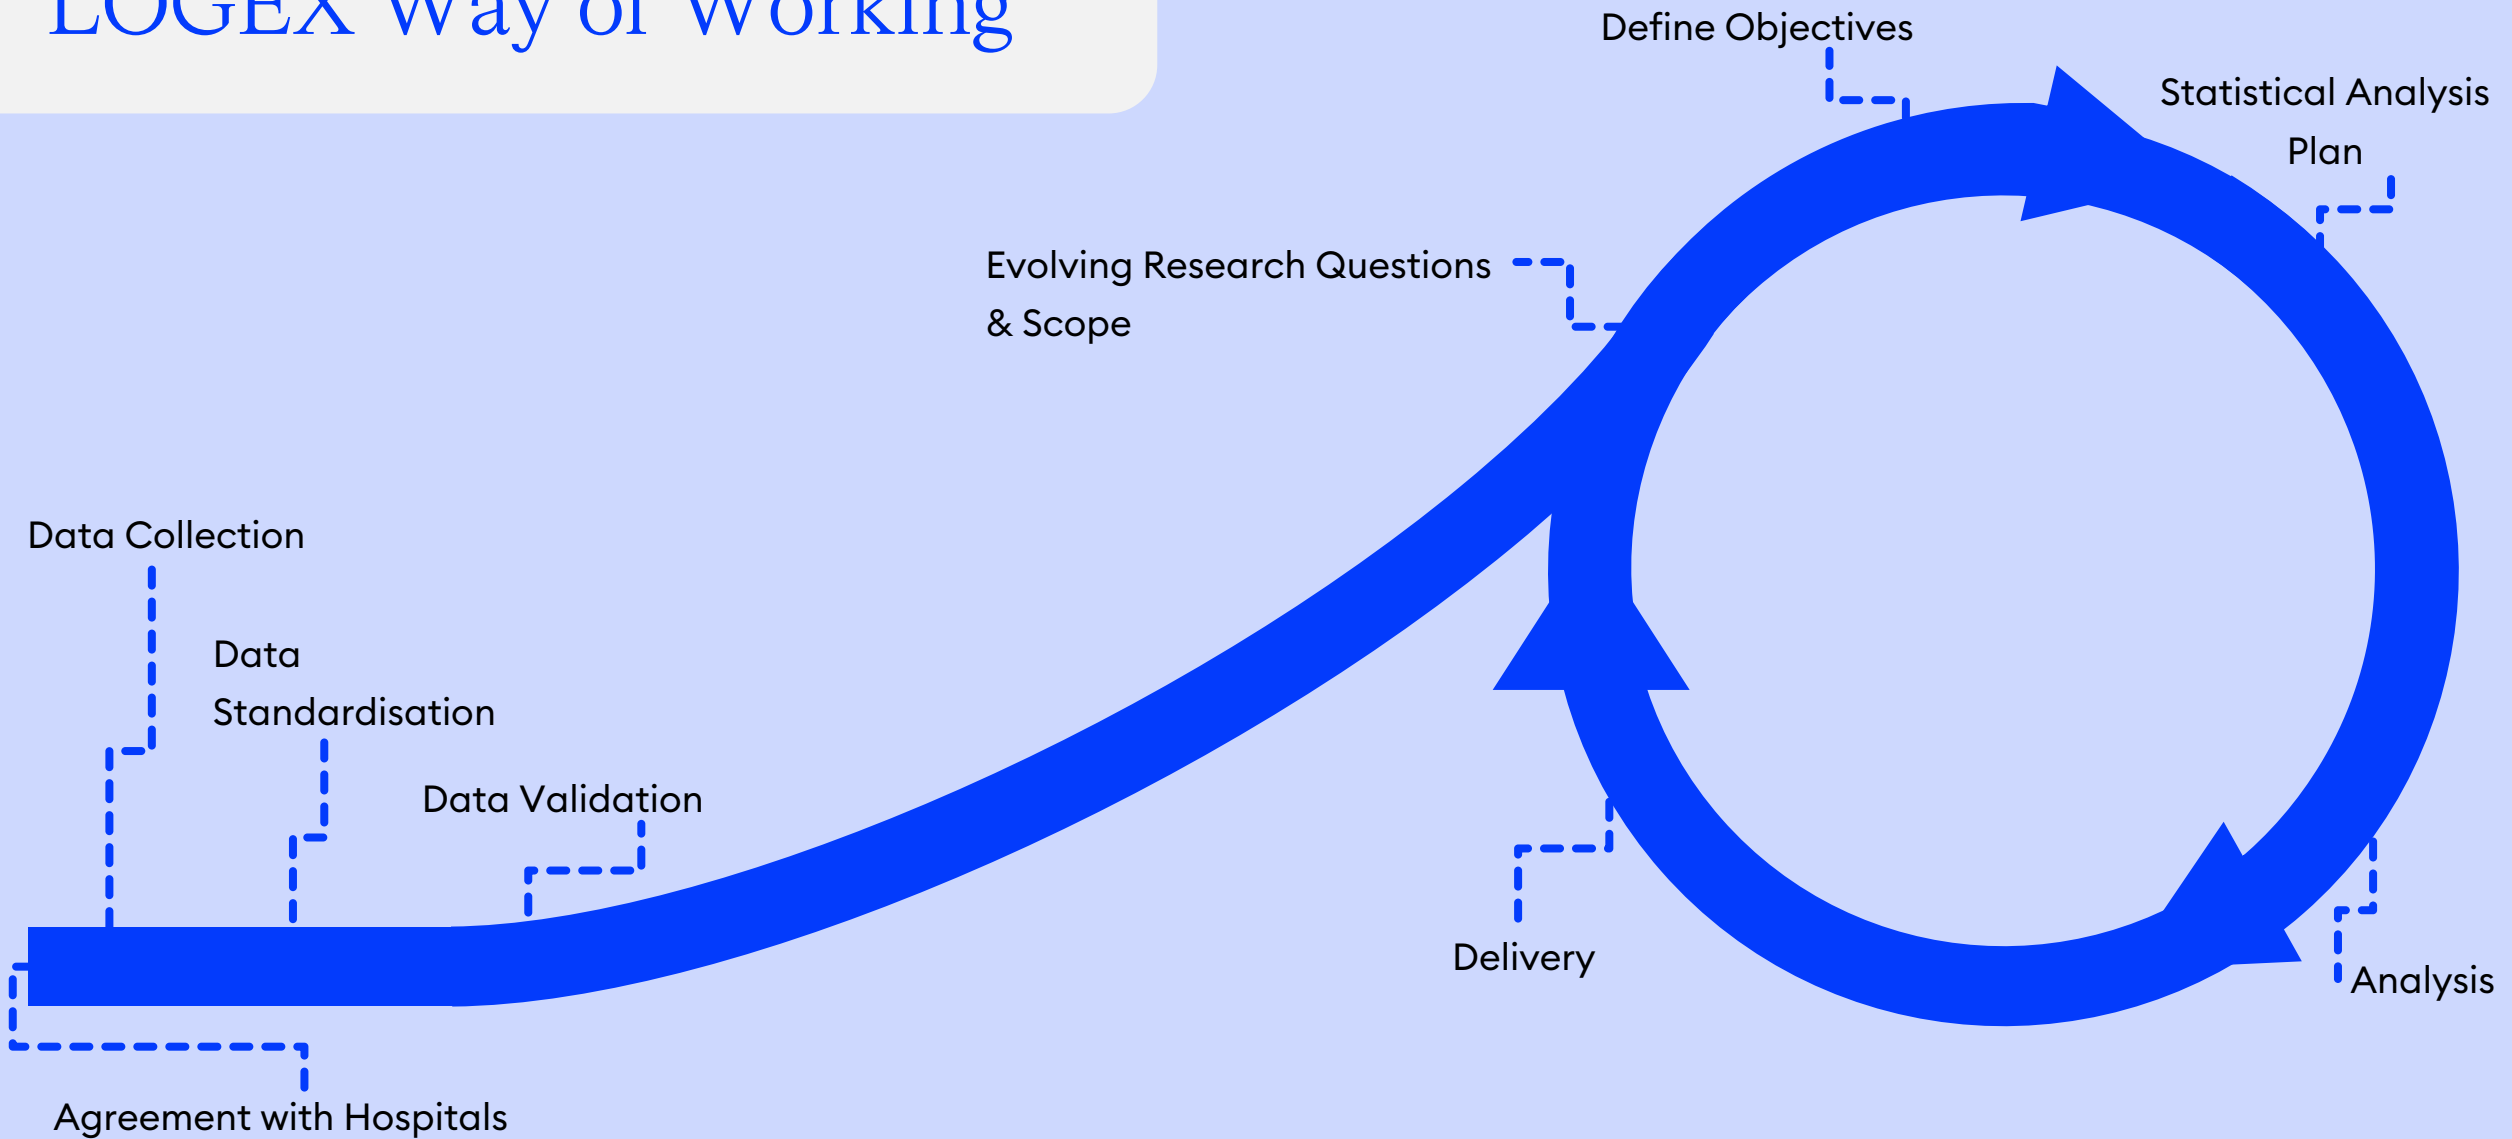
LOGEX Way of Working

Define Objectives

Statistical Analysis Plan

Evolving Research Questions & Scope

Data Collection

Data Standardisation

Data Validation

Delivery

Analysis

Agreement with Hospitals